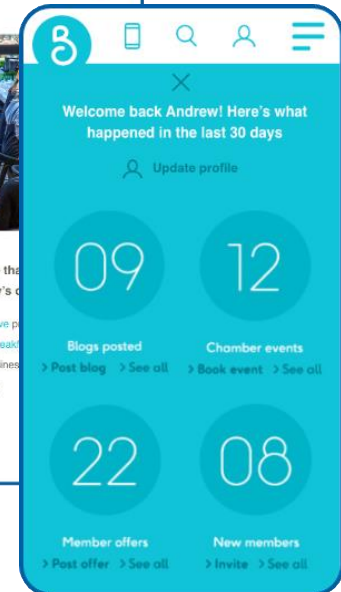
B

Welcome back Andrew! Here's what happened in the last 30 days

Update profile

09
Blogs posted
> Post blog > See all

12
Chamber events
> Book event > See all

22
Member offers
> Post offer > See all

08
New members
> Invite > See all

tha
's c
ve p
eakf
ines